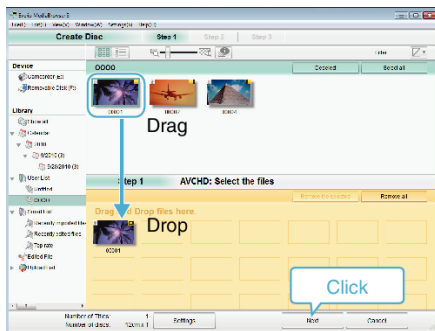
Everio MediaBrowser 3
File(F) Edit(E) View(V) Window(W) Settings(S) Help(H)
Create Disc
Step 1
Step 2
Step 3
Device
Camcorder(E:)
Removable Disk(F:)
Library
Calendar
2010
5/2010 (3)
5/28/2010 (3)
User List
Untitled
0000
Event List
Recently imported files
Recently edited files
Top rate
Edited File
Upload Log
0000
Deselect
Select all
Drag
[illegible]
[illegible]
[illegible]
Step 1
AVCHD: Select the files
Remove the selected
Remove all
Drag and Drop files here.
Drop
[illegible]
Number of Titles
Number of discs
1
1
Settings
Click
Next
Cancel